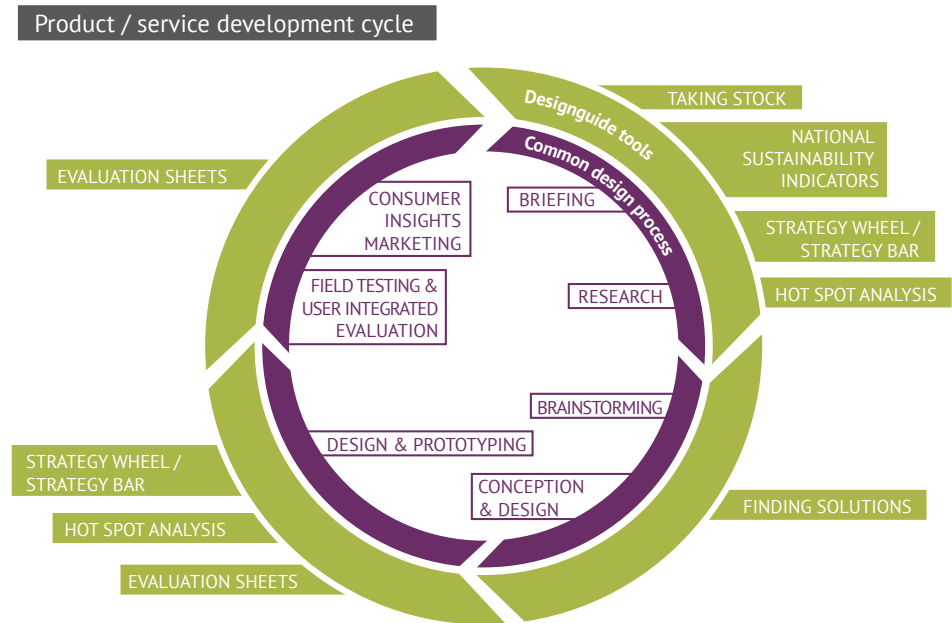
Product / service development cycle

Designguide tools

Common design process

TAKING STOCK

NATIONAL SUSTAINABILITY INDICATORS

STRATEGY WHEEL / STRATEGY BAR

HOT SPOT ANALYSIS

FINDING SOLUTIONS

EVALUATION SHEETS

STRATEGY WHEEL / STRATEGY BAR

HOT SPOT ANALYSIS

EVALUATION SHEETS

BRIEFING

RESEARCH

BRAINSTORMING

CONCEPTION & DESIGN

DESIGN & PROTOTYPING

FIELD TESTING & USER INTEGRATED EVALUATION

CONSUMER INSIGHTS MARKETING